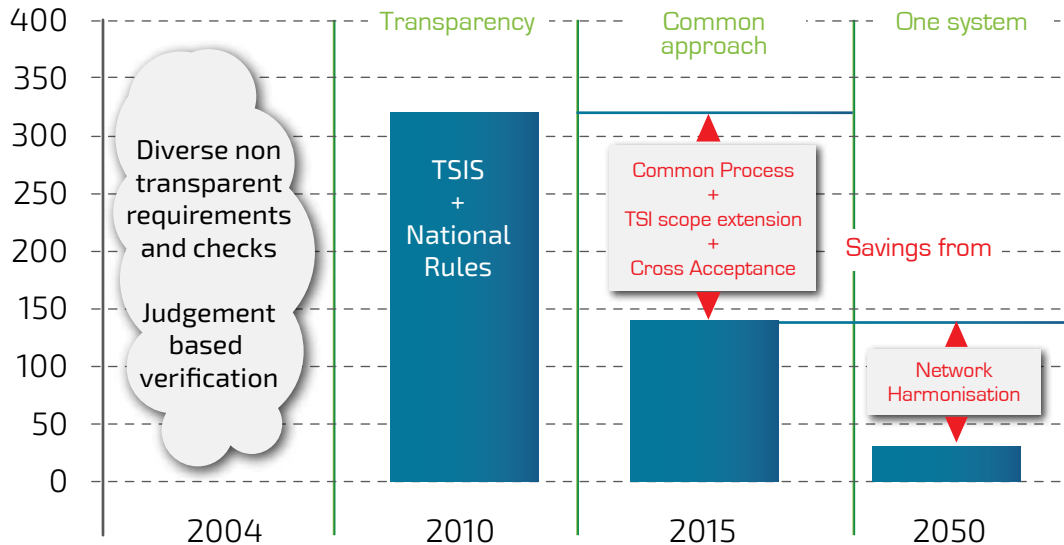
400
350
300
250
200
150
100
50
0

Transparency
Common approach
One system

Diverse non transparent requirements and checks

Judgement based verification

TSIS
+
National Rules

Common Process
+
TSI scope extension
+
Cross Acceptance

Savings from

Network Harmonisation

2004
2010
2015
2050